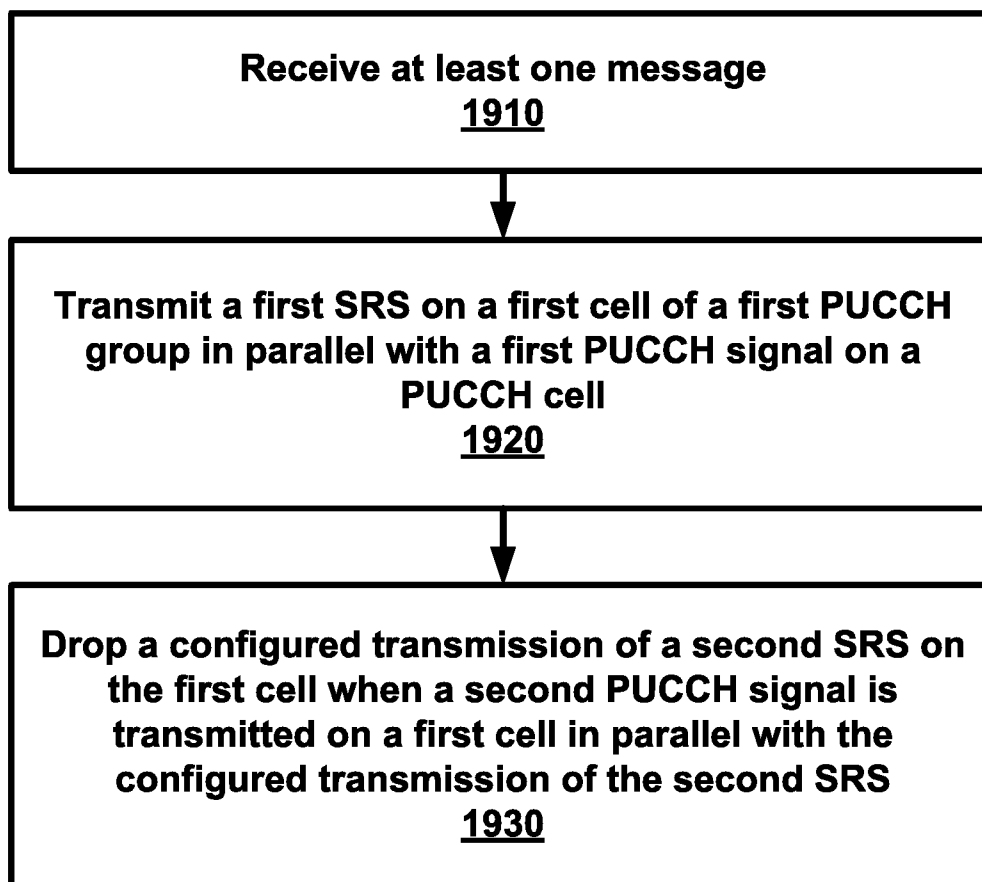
Receive at least one message
1910

Transmit a first SRS on a first cell of a first PUCCH group in parallel with a first PUCCH signal on a PUCCH cell
1920

Drop a configured transmission of a second SRS on the first cell when a second PUCCH signal is transmitted on a first cell in parallel with the configured transmission of the second SRS
1930